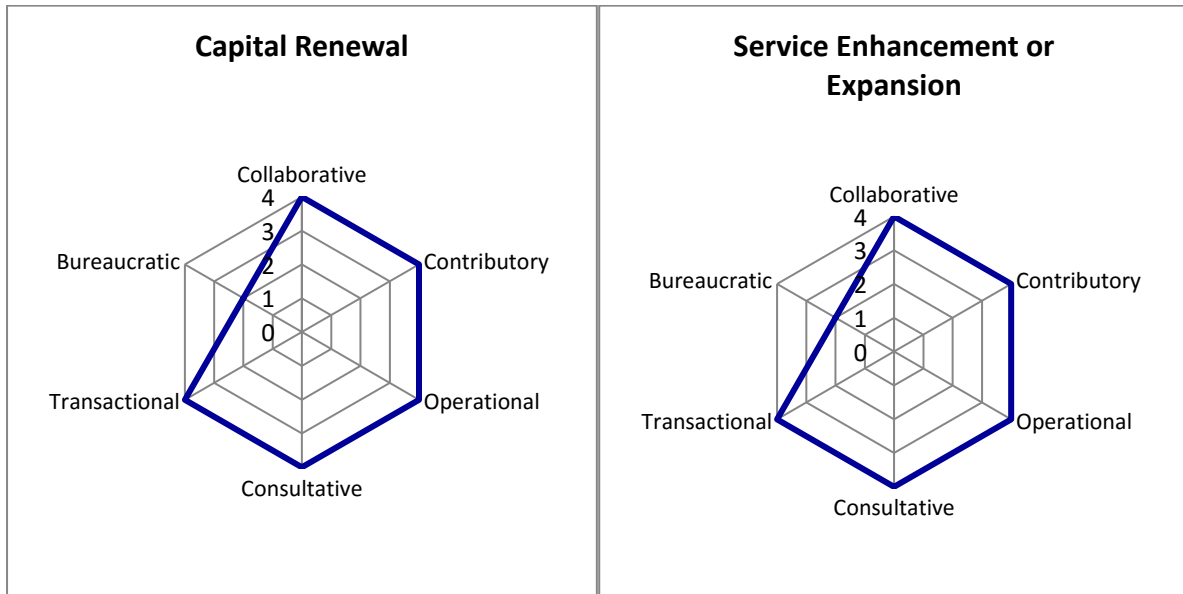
Capital Renewal

Collaborative
4
3
2
1
0
Contributory
Operational
Consultative
Transactional
Bureaucratic

Service Enhancement or Expansion

Collaborative
4
3
2
1
0
Contributory
Operational
Consultative
Transactional
Bureaucratic